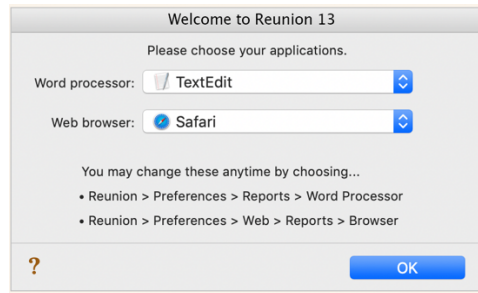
Welcome to Reunion 13

Please choose your applications.

Word processor: TextEdit

Web browser: Safari

You may change these anytime by choosing...

• Reunion > Preferences > Reports > Word Processor

• Reunion > Preferences > Web > Reports > Browser

?

OK